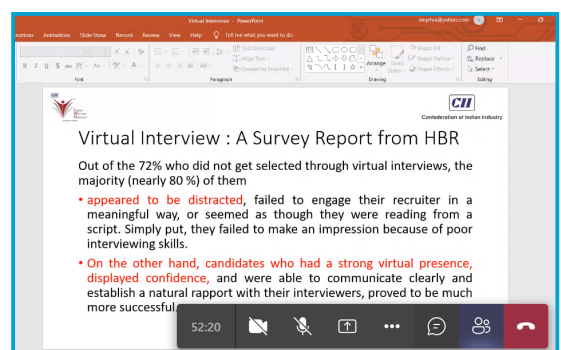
Virtual Interviews - PowerPoint

vmythia@yahoo.com

sitions Animations Slide Show Record Review View Help Tell me what you want to do

Font

Paragraph

Arrange

Quick Styles

Drawing

Find

Replace

Select

Editing

CII

Confederation of Indian Industry

Virtual Interview : A Survey Report from HBR

Out of the 72% who did not get selected through virtual interviews, the majority (nearly 80 %) of them

• appeared to be distracted, failed to engage their recruiter in a meaningful way, or seemed as though they were reading from a script. Simply put, they failed to make an impression because of poor interviewing skills.

• On the other hand, candidates who had a strong virtual presence, displayed confidence, and were able to communicate clearly and establish a natural rapport with their interviewers, proved to be much more successful.

52:20